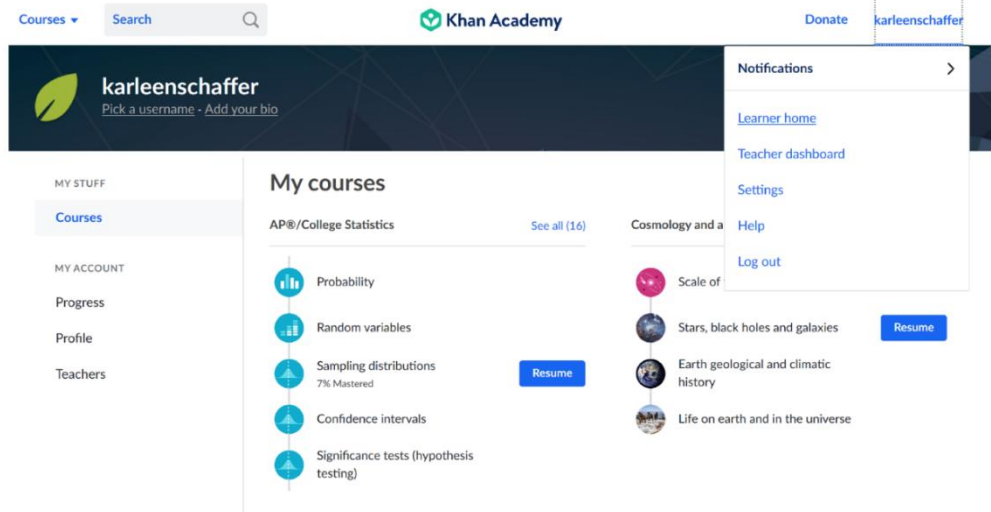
Courses
Search
Khan Academy
Donate
karleenschaffer

karleenschaffer
Pick a username - Add your bio

Notifications
Learner home
Teacher dashboard
Settings
Help
Log out

MY STUFF
Courses

MY ACCOUNT
Progress
Profile
Teachers

My courses

AP®/College Statistics
See all (16)

Probability
Random variables
Sampling distributions
7% Mastered
Resume
Confidence intervals
Significance tests (hypothesis testing)

Cosmology and a
Scale of
Stars, black holes and galaxies
Resume
Earth geological and climatic history
Life on earth and in the universe